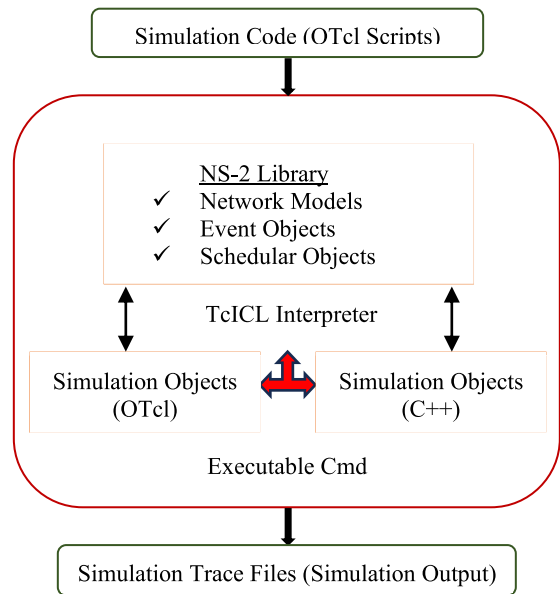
Simulation Code (OTcl Scripts)

NS-2 Library
✓ Network Models
✓ Event Objects
✓ Schedular Objects

TcICL Interpreter

Simulation Objects (OTcl)

Simulation Objects (C++)

Executable Cmd

Simulation Trace Files (Simulation Output)